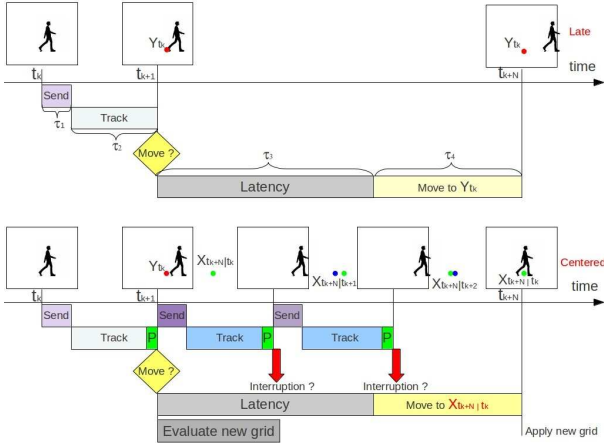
$Y_{t_k}$

Late

$t_k$

$t_{k+1}$

$Y_{t_k}$

$t_{k+N}$

time

Send

$\tau_1$

Track

$\tau_2$

Move ?

$\tau_3$

$\tau_4$

Latency

Move to $Y_{t_k}$

$Y_{t_k}$

$X_{t_{k+N}|t_k}$

$X_{t_{k+N}|t_{k+1}}$

$X_{t_{k+N}|t_{k+2}}$

$X_{t_{k+N}|t_k}$

Centered

$t_k$

$t_{k+1}$

$t_{k+N}$

time

Send

Send

Send

Track

P

Track

P

Track

P

Move ?

Interruption ?

Interruption ?

Latency

Move to $X_{t_{k+N}|t_k}$

Evaluate new grid

Apply new grid